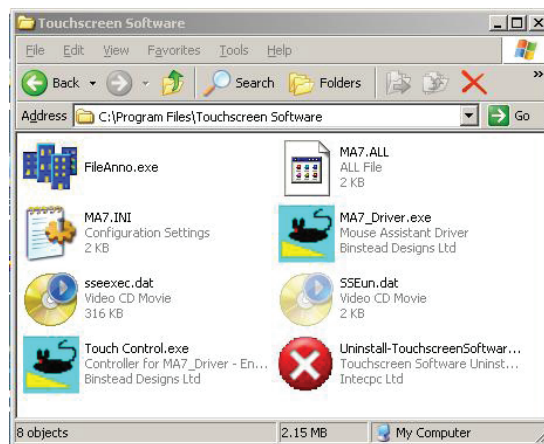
Touchscreen Software

File Edit View Favorites Tools Help

Back Search Folders

Address C:\Program Files\Touchscreen Software Go

FileAnno.exe

MA7.ALL
ALL File
2 KB

MA7.INI
Configuration Settings
2 KB

MA7_Driver.exe
Mouse Assistant Driver
Binstead Designs Ltd

sseexec.dat
Video CD Movie
316 KB

SSEun.dat
Video CD Movie
2 KB

Touch Control.exe
Controller for MA7_Driver - En...
Binstead Designs Ltd

Uninstall-TouchscreenSoftwar...
Touchscreen Software Uninst...
Intecpc Ltd

8 objects 2.15 MB My Computer